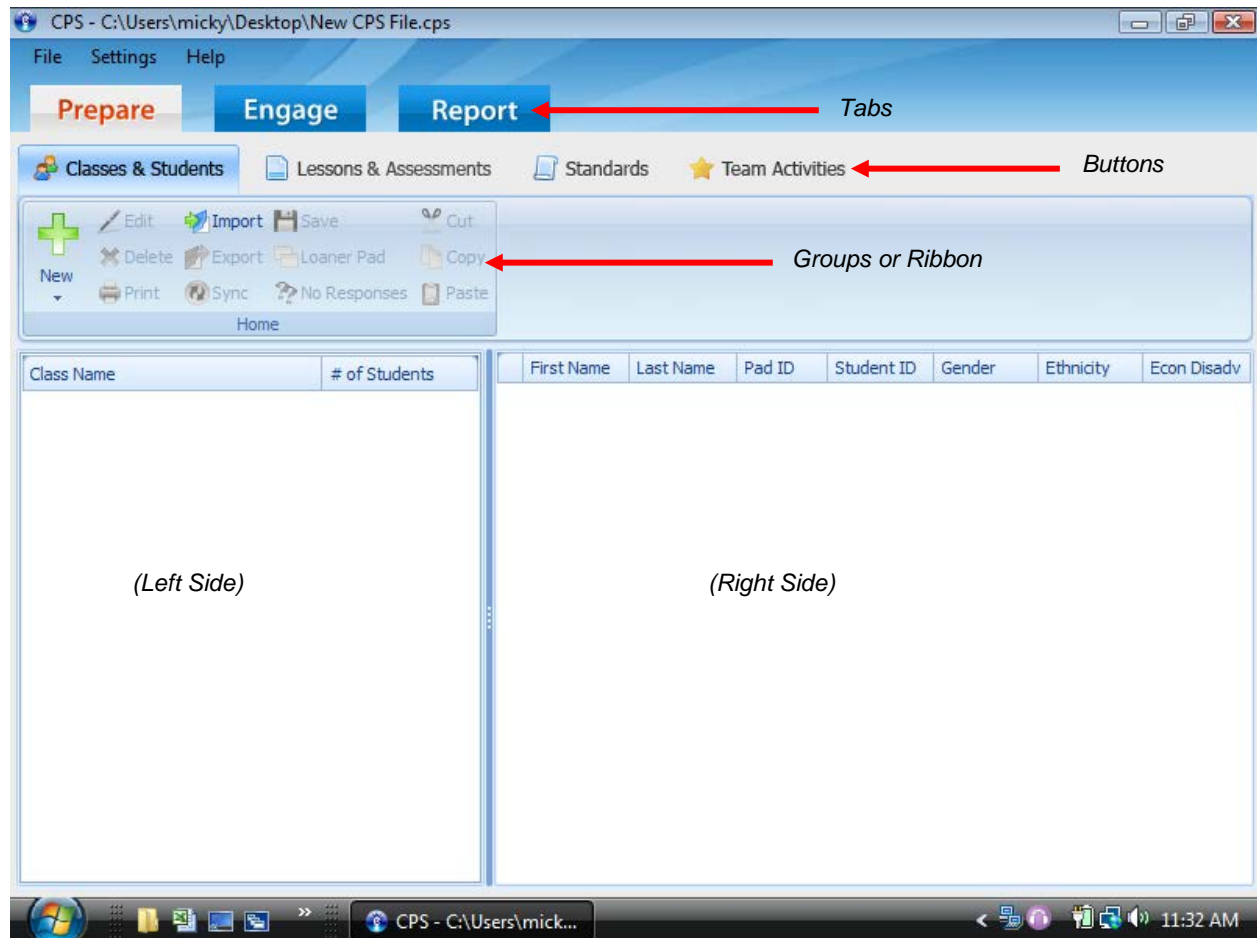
CPS - C:\Users\micky\Desktop\New CPS File.cps

File Settings Help

Prepare Engage Report

Tabs

Classes & Students Lessons & Assessments Standards Team Activities

Buttons

New Edit Import Save Cut Delete Export Loaner Pad Copy Print Sync No Responses Paste

Home

Groups or Ribbon

| Class Name | # of Students |
|---|---|

| | First Name | Last Name | Pad ID | Student ID | Gender | Ethnicity | Econ Disadv |
|---|---|---|---|---|---|---|---|

(Left Side)

(Right Side)

CPS - C:\Users\mick...

11:32 AM